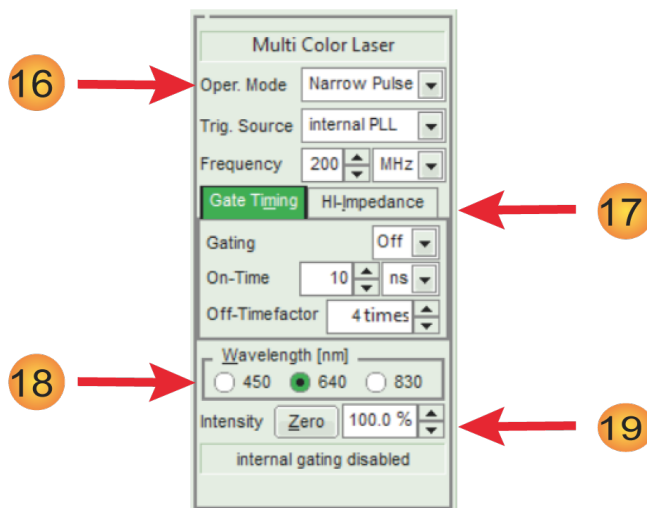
Multi Color Laser

16

Oper. Mode Narrow Pulse

Trig. Source internal PLL

Frequency 200 MHz

Gate Timing HI-Impedance

17

Gating Off

On-Time 10 ns

Off-Timefactor 4 times

18

Wavelength [nm]

450 640 830

Intensity Zero 100.0 %

19

internal gating disabled